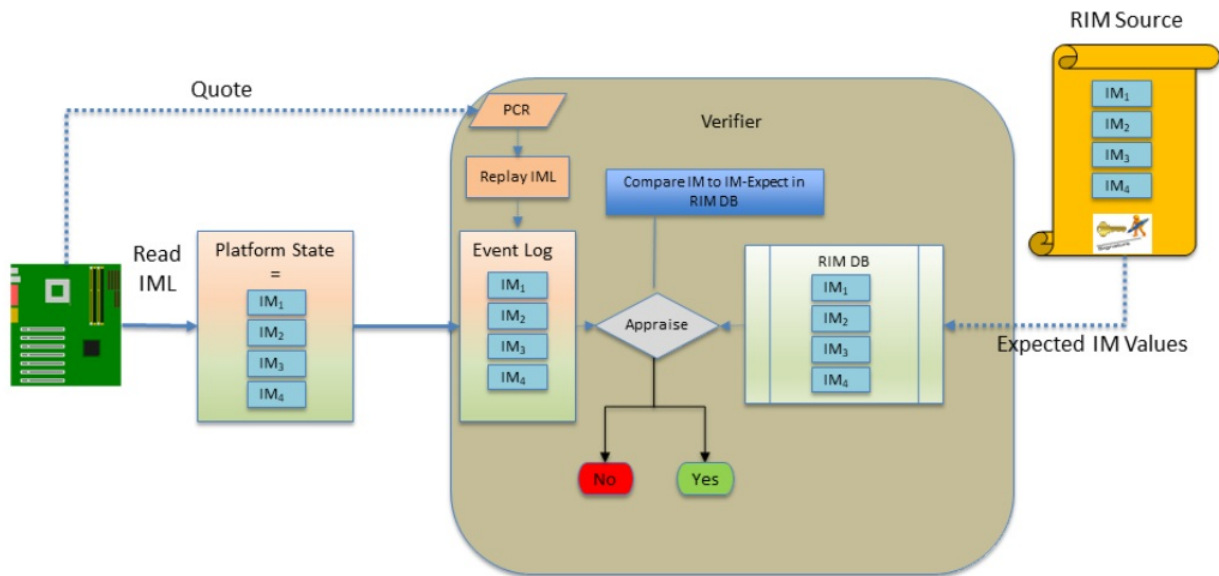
RIM Source

$IM_1$

$IM_2$

$IM_3$

$IM_4$

Signature

Quote

PCR

Verifier

Replay IML

Compare IM to IM-Expect in RIM DB

Read IML

Platform State =

$IM_1$

$IM_2$

$IM_3$

$IM_4$

Event Log

$IM_1$

$IM_2$

$IM_3$

$IM_4$

Appraise

RIM DB

$IM_1$

$IM_2$

$IM_3$

$IM_4$

Expected IM Values

No

Yes